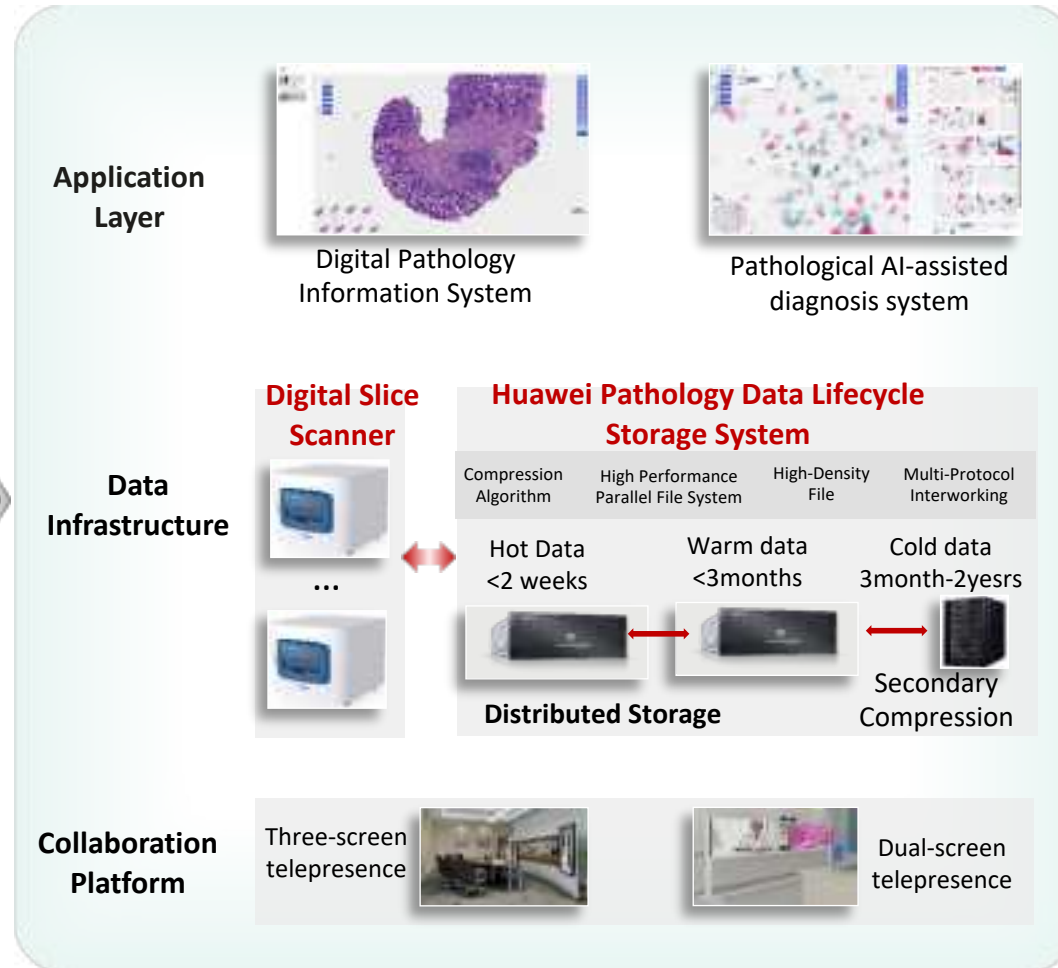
Application Layer

Digital Pathology Information System

Pathological AI-assisted diagnosis system

Data Infrastructure

Digital Slice Scanner

...

Huawei Pathology Data Lifecycle Storage System

Compression Algorithm

High Performance Parallel File System

High-Density File

Multi-Protocol Interworking

Hot Data <2 weeks

Warm data <3months

Cold data 3month-2yesrs

Distributed Storage

Secondary Compression

Collaboration Platform

Three-screen telepresence

Dual-screen telepresence